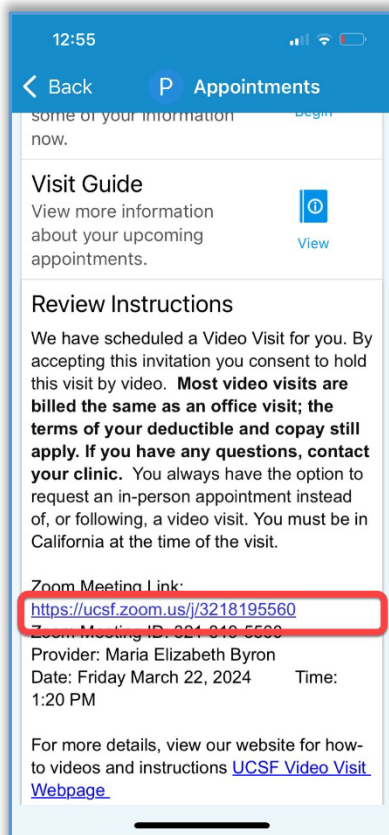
12:55

Back P Appointments

some of your information now. Begin

Visit Guide
View more information about your upcoming appointments.
View

Review Instructions
We have scheduled a Video Visit for you. By accepting this invitation you consent to hold this visit by video. **Most video visits are billed the same as an office visit; the terms of your deductible and copay still apply. If you have any questions, contact your clinic.** You always have the option to request an in-person appointment instead of, or following, a video visit. You must be in California at the time of the visit.

Zoom Meeting Link:
https://ucsf.zoom.us/j/3218195560
Zoom Meeting ID: 321 819 5560
Provider: Maria Elizabeth Byron
Date: Friday March 22, 2024 Time: 1:20 PM

For more details, view our website for how-to videos and instructions UCSF Video Visit Webpage